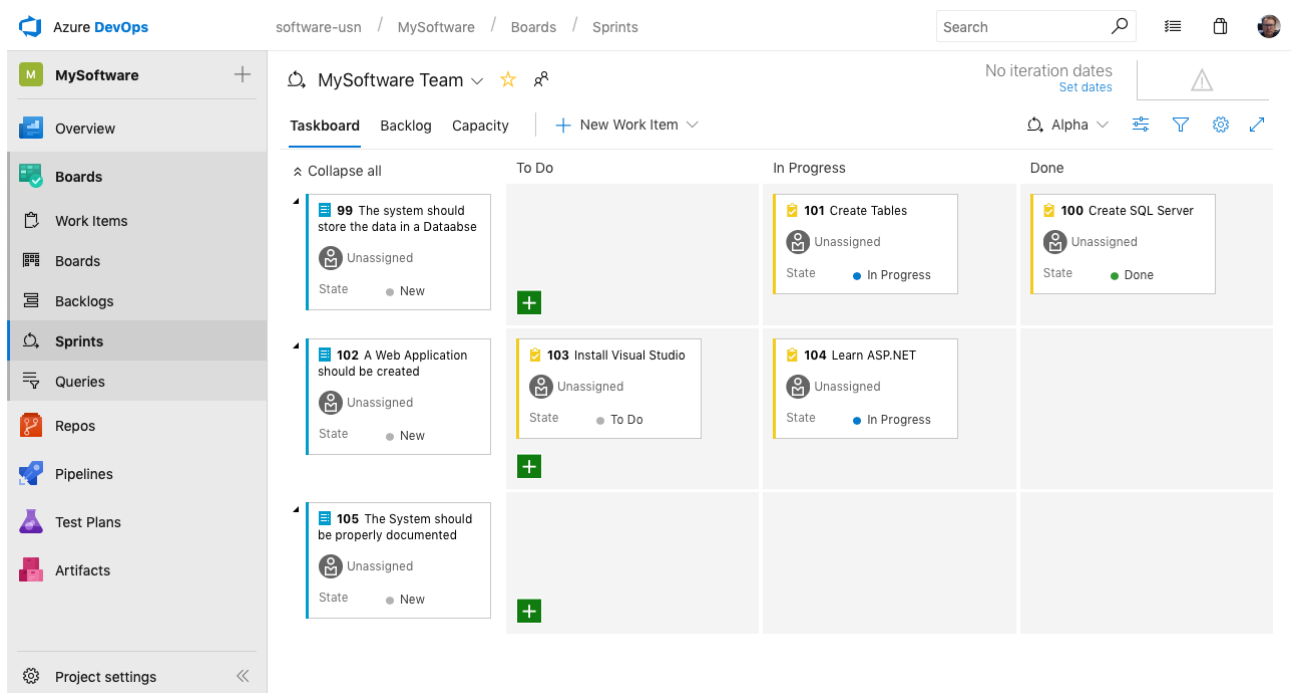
Azure DevOps
software-usn / MySoftware / Boards / Sprints
Search

M MySoftware +
Overview
Boards
Work Items
Boards
Backlogs
Sprints
Queries
Repos
Pipelines
Test Plans
Artifacts
Project settings

MySoftware Team
No iteration dates
Set dates

Taskboard Backlog Capacity + New Work Item
Alpha

Collapse all
To Do
In Progress
Done

99 The system should store the data in a Dataabse
Unassigned
State New

101 Create Tables
Unassigned
State In Progress

100 Create SQL Server
Unassigned
State Done

102 A Web Application should be created
Unassigned
State New

103 Install Visual Studio
Unassigned
State To Do

104 Learn ASP.NET
Unassigned
State In Progress

105 The System should be properly documented
Unassigned
State New